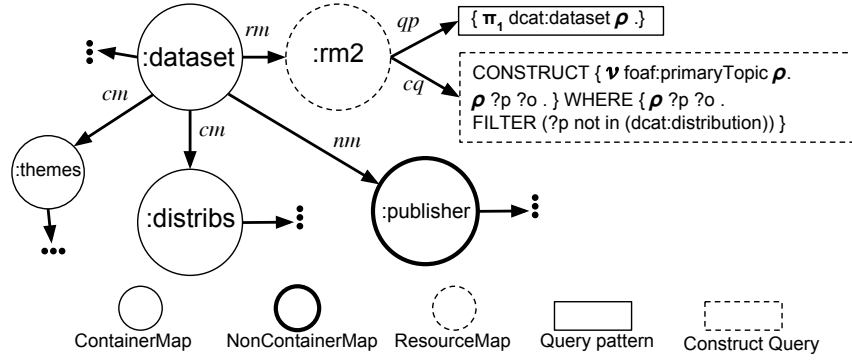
:dataset

rm

:rm2

qp

cq

{ $\boldsymbol{\pi}_1$ dcat:dataset $\boldsymbol{\rho}$ .}

CONSTRUCT { $\boldsymbol{\nu}$ foaf:primaryTopic $\boldsymbol{\rho}$. $\boldsymbol{\rho}$ ?p ?o . } WHERE { $\boldsymbol{\rho}$ ?p ?o . FILTER (?p not in (dcat:distribution)) }

cm

cm

nm

:themes

:distribs

:publisher

ContainerMap

NonContainerMap

ResourceMap

Query pattern

Construct Query